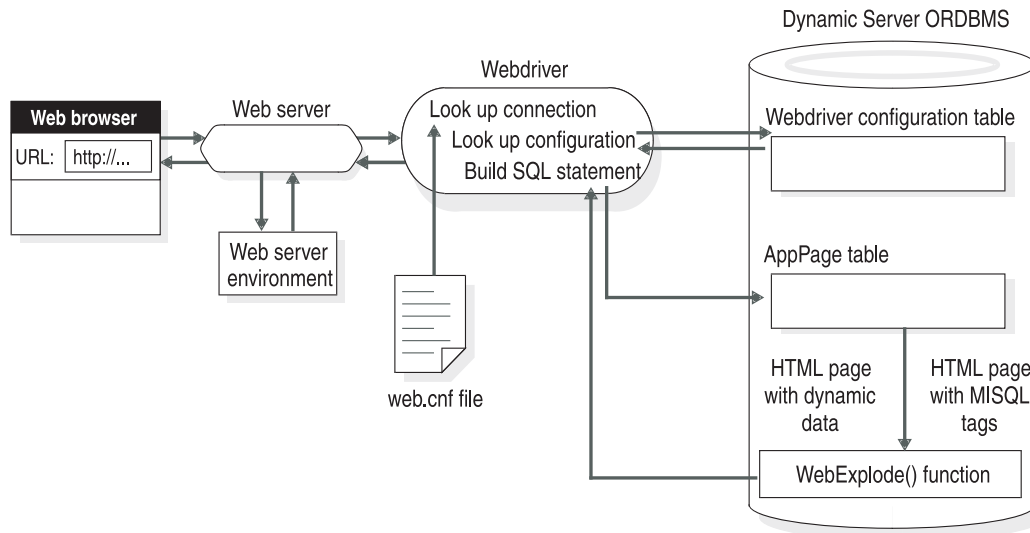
Dynamic Server ORDBMS

Web browser

URL: http://...

Web server

Web server environment

Webdriver

Look up connection

Look up configuration

Build SQL statement

web.cnf file

Webdriver configuration table

AppPage table

HTML page with dynamic data

HTML page with MISQL tags

WebExplode() function